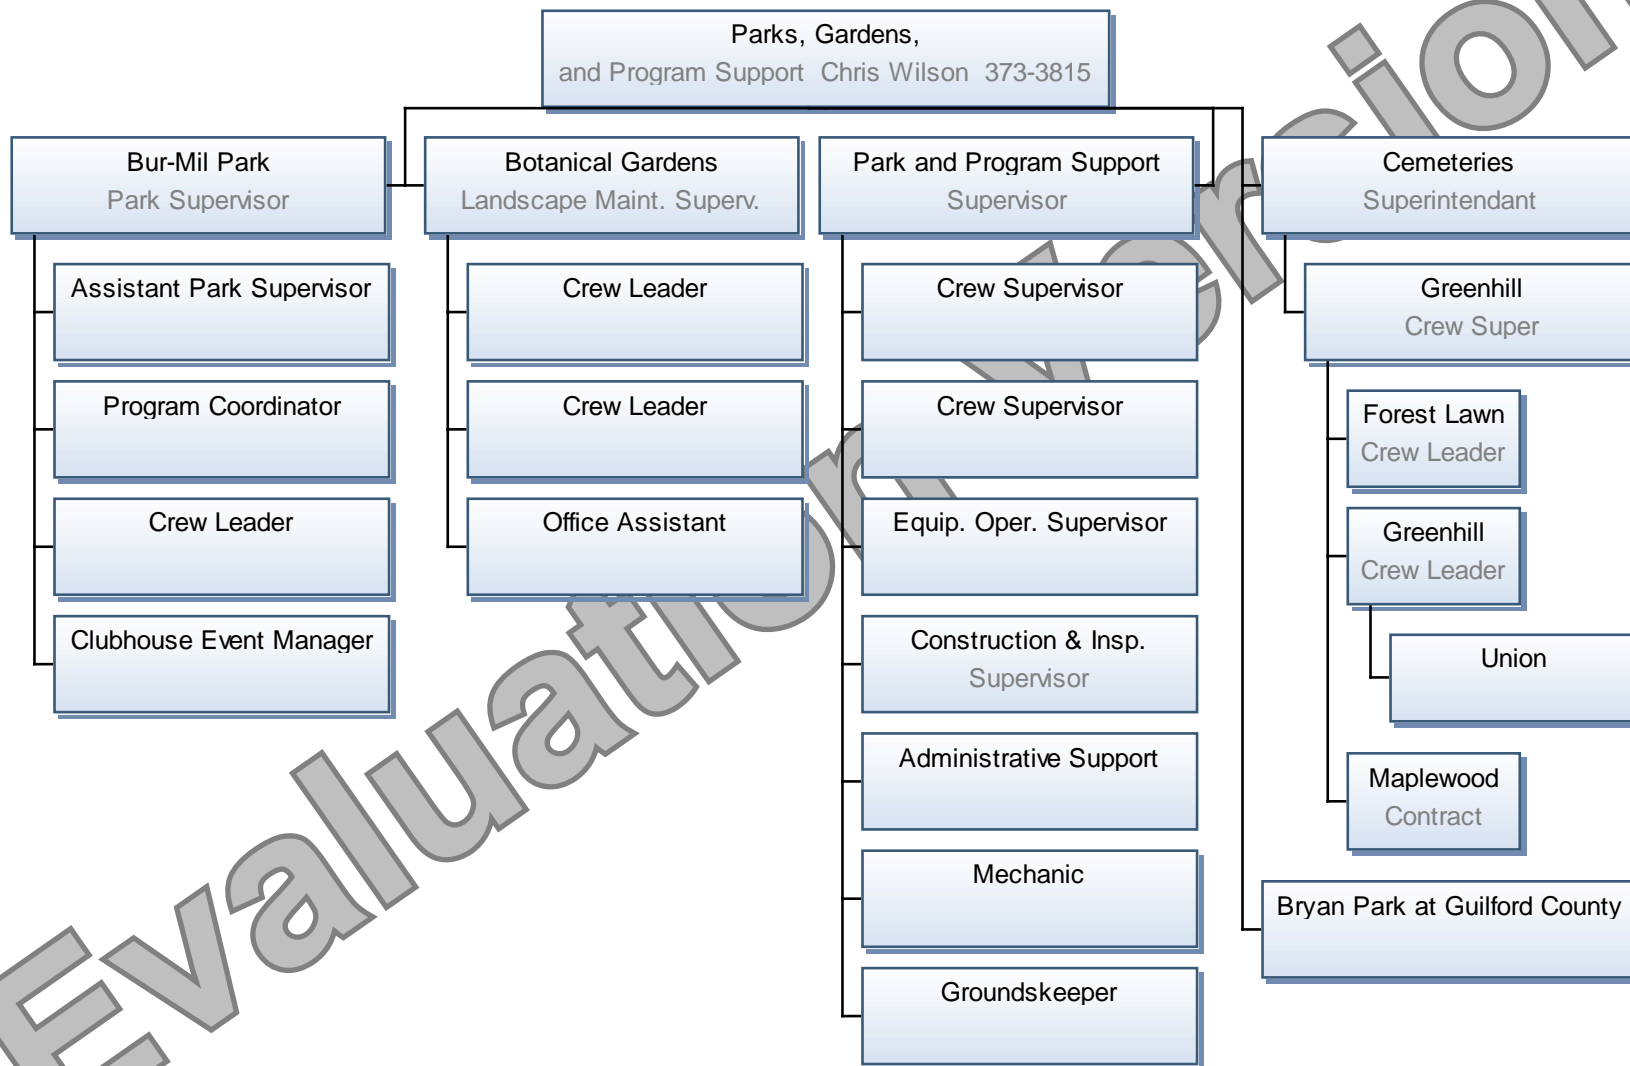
Parks, Gardens,
and Program Support Chris Wilson 373-3815

Bur-Mil Park
Park Supervisor

Assistant Park Supervisor

Program Coordinator

Crew Leader

Clubhouse Event Manager

Botanical Gardens
Landscape Maint. Superv.

Crew Leader

Crew Leader

Office Assistant

Park and Program Support
Supervisor

Crew Supervisor

Crew Supervisor

Equip. Oper. Supervisor

Construction & Insp.
Supervisor

Administrative Support

Mechanic

Groundskeeper

Cemeteries
Superintendant

Greenhill
Crew Super

Forest Lawn
Crew Leader

Greenhill
Crew Leader

Union

Maplewood
Contract

Bryan Park at Guilford County

Evaluation Version